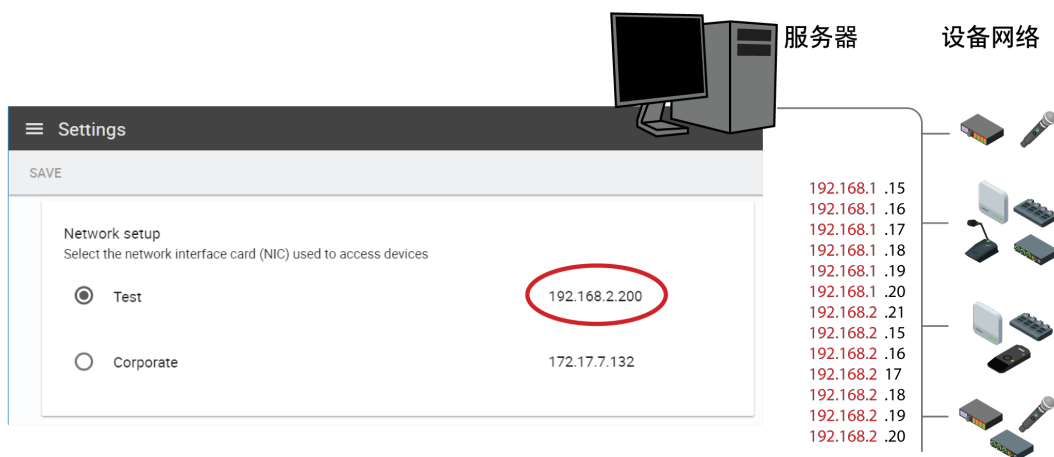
服务器

设备网络

Settings

SAVE

Network setup
Select the network interface card (NIC) used to access devices

Test 192.168.2.200

Corporate 172.17.7.132

192.168.1 .15
192.168.1 .16
192.168.1 .17
192.168.1 .18
192.168.1 .19
192.168.1 .20
192.168.2 .21
192.168.2 .15
192.168.2 .16
192.168.2 17
192.168.2 .18
192.168.2 .19
192.168.2 .20